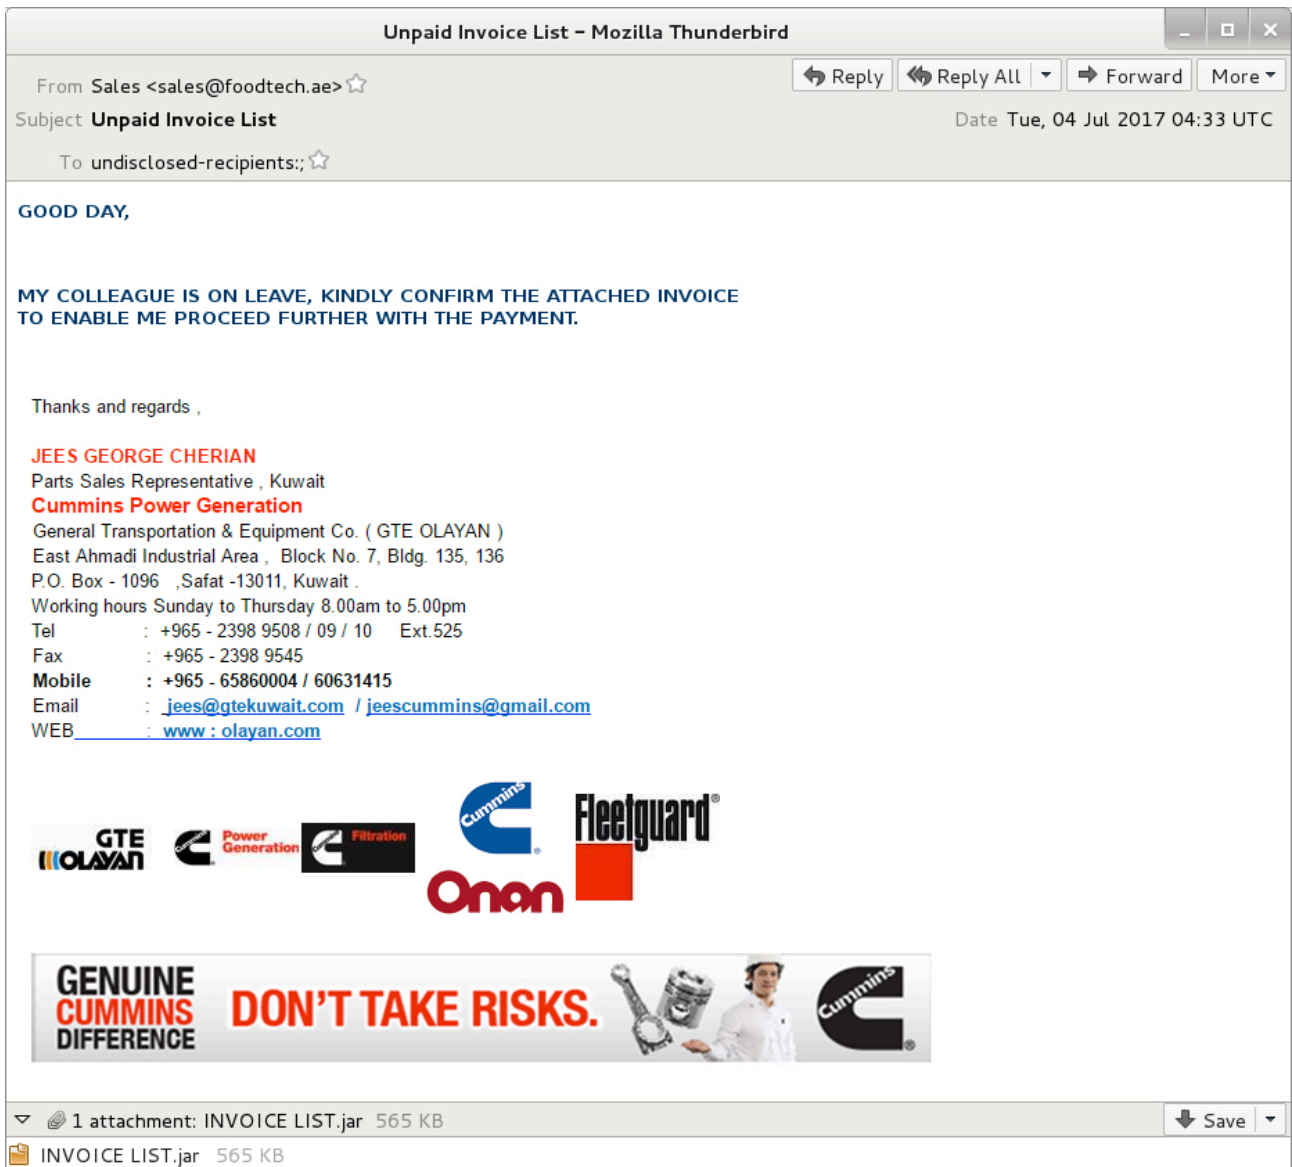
Unpaid Invoice List – Mozilla Thunderbird

From Sales <sales@foodtech.ae>

Subject Unpaid Invoice List

To undisclosed-recipients:;

Reply | Reply All | Forward | More

Date Tue, 04 Jul 2017 04:33 UTC

GOOD DAY,

MY COLLEAGUE IS ON LEAVE, KINDLY CONFIRM THE ATTACHED INVOICE TO ENABLE ME PROCEED FURTHER WITH THE PAYMENT.

Thanks and regards ,

JEES GEORGE CHERIAN
Parts Sales Representative , Kuwait
Cummins Power Generation
General Transportation & Equipment Co. ( GTE OLAYAN )
East Ahmadi Industrial Area , Block No. 7, Bldg. 135, 136
P.O. Box - 1096 ,Safat -13011, Kuwait .
Working hours Sunday to Thursday 8.00am to 5.00pm
Tel : +965 - 2398 9508 / 09 / 10 Ext.525
Fax : +965 - 2398 9545
Mobile : +965 - 65860004 / 60631415
Email : jees@gtekuwait.com / jeescummins@gmail.com
WEB : www : olayan.com

GTE OLAYAN Power Generation Filtration Cummins Fleetguard Onan

GENUINE CUMMINS DIFFERENCE DON'T TAKE RISKS. Cummins

1 attachment: INVOICE LIST.jar 565 KB
Save
INVOICE LIST.jar 565 KB